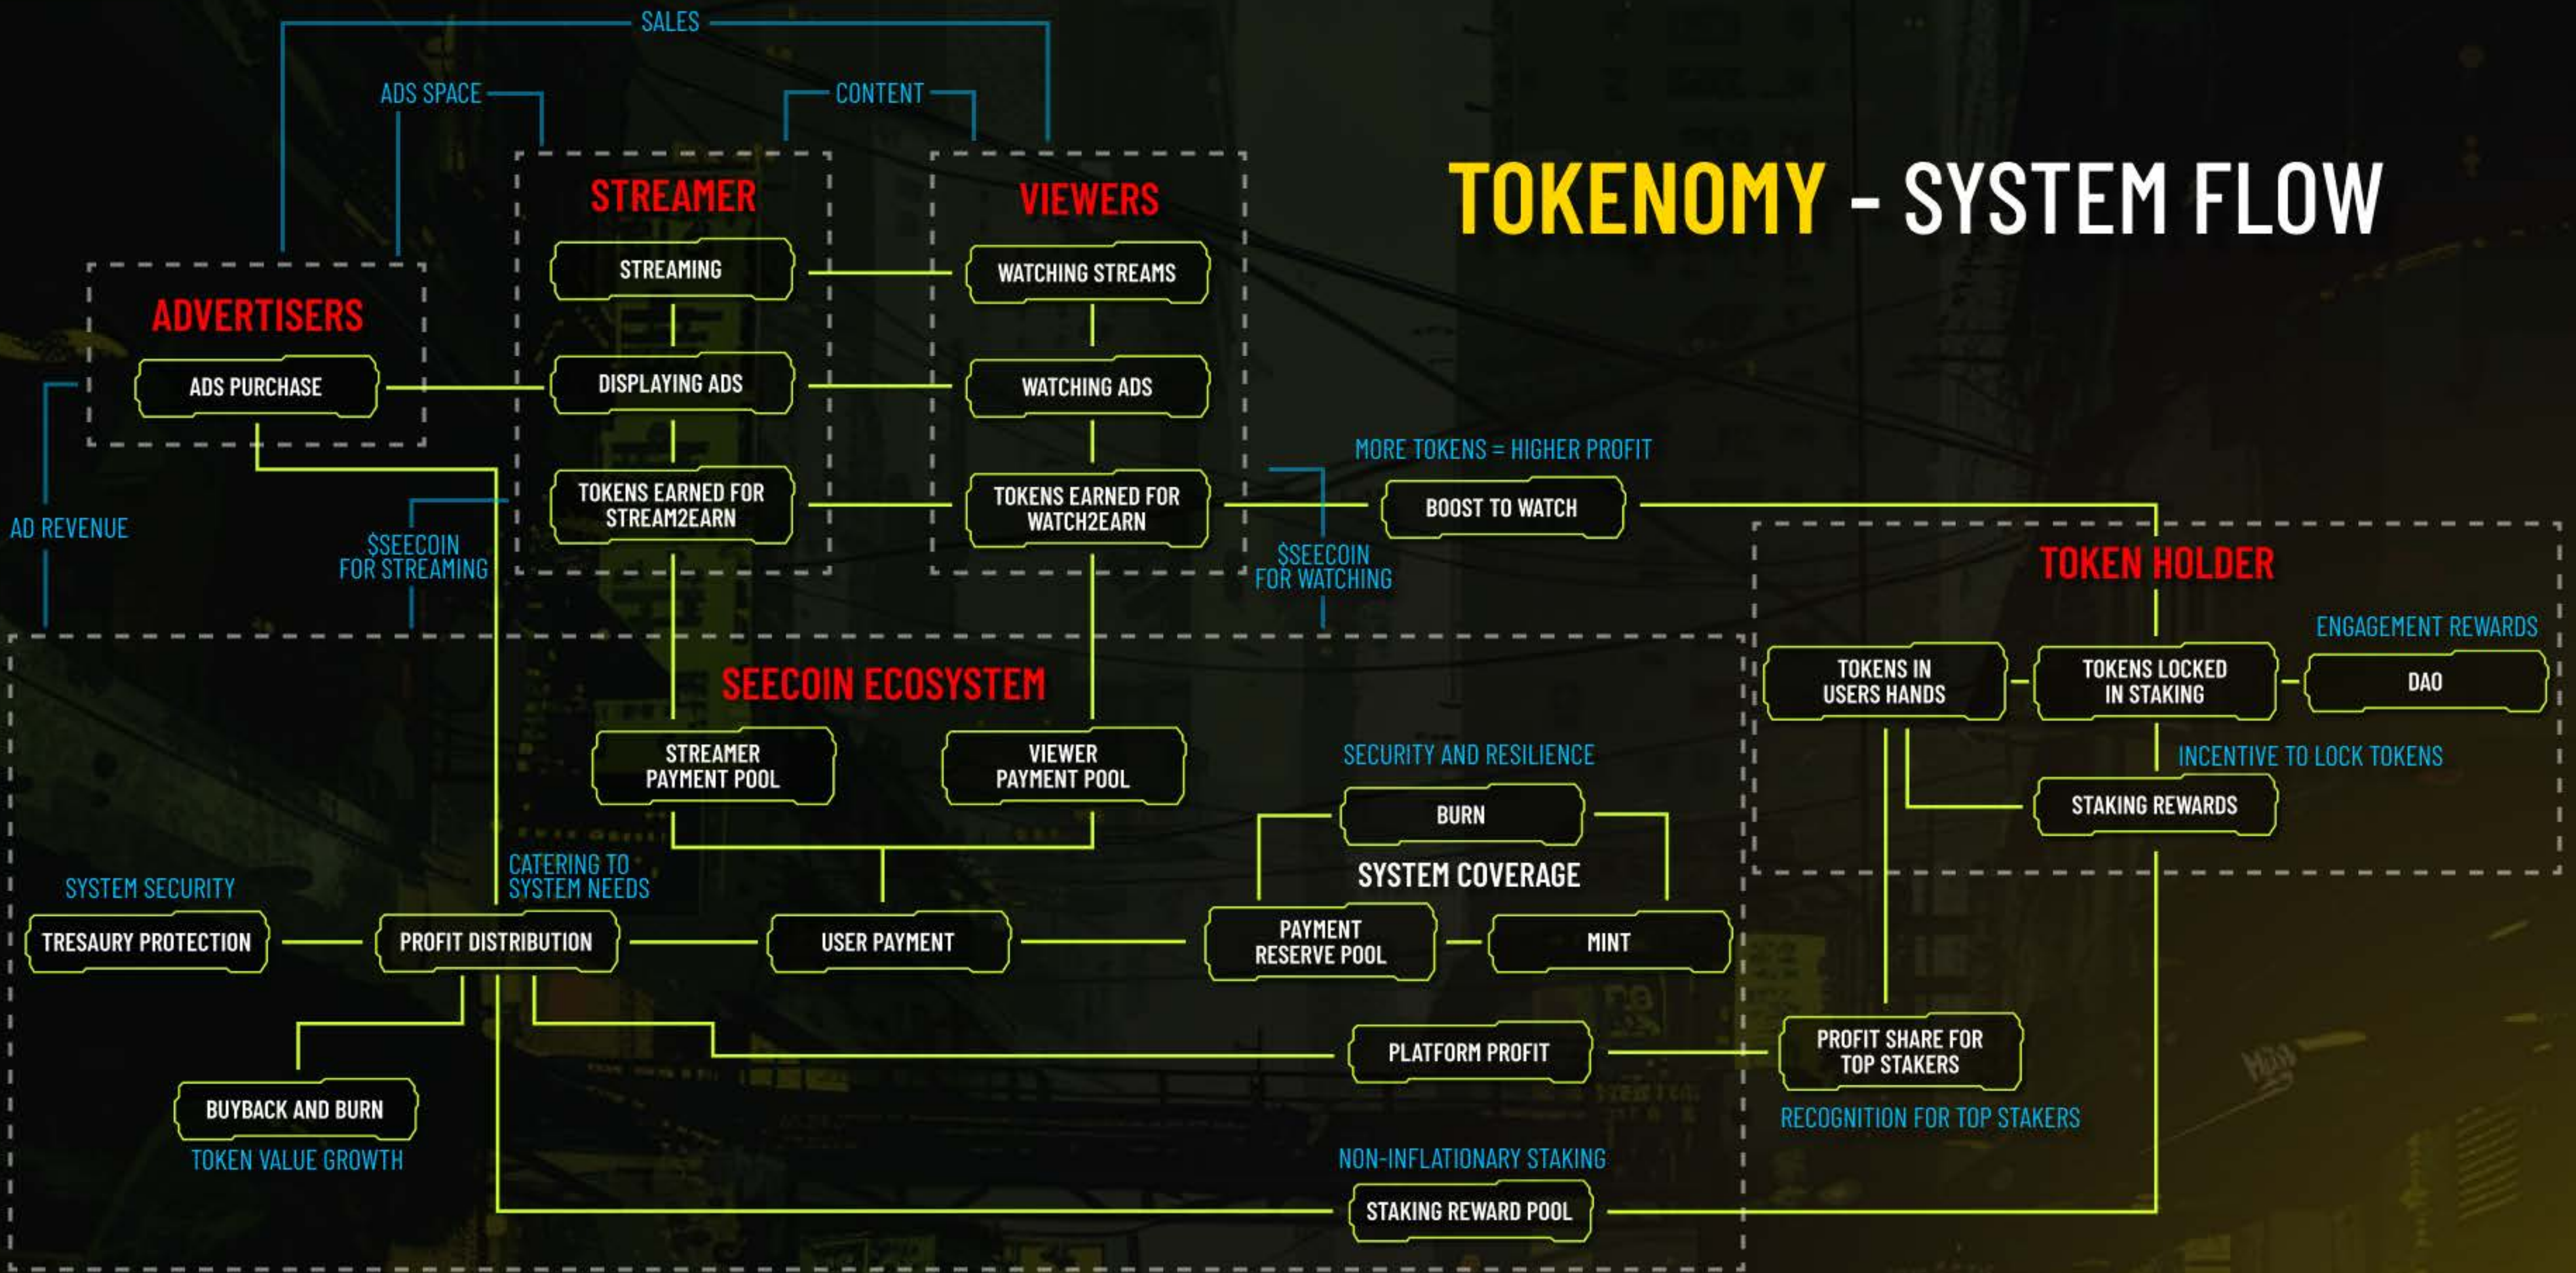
TOKENOMY - SYSTEM FLOW

SALES
ADS SPACE
CONTENT

STREAMER
STREAMING
DISPLAYING ADS
TOKENS EARNED FOR STREAM2EARN

VIEWERS
WATCHING STREAMS
WATCHING ADS
TOKENS EARNED FOR WATCH2EARN

ADVERTISERS
ADS PURCHASE

AD REVENUE
$SEECOIN FOR STREAMING
$SEECOIN FOR WATCHING

MORE TOKENS = HIGHER PROFIT
BOOST TO WATCH

TOKEN HOLDER
ENGAGEMENT REWARDS
TOKENS IN USERS HANDS
TOKENS LOCKED IN STAKING
DAO
INCENTIVE TO LOCK TOKENS
STAKING REWARDS

SEECOIN ECOSYSTEM
STREAMER PAYMENT POOL
VIEWER PAYMENT POOL

SECURITY AND RESILIENCE
BURN
SYSTEM COVERAGE
PAYMENT RESERVE POOL
MINT

SYSTEM SECURITY
TRESAURY PROTECTION
CATERING TO SYSTEM NEEDS
PROFIT DISTRIBUTION
USER PAYMENT

PLATFORM PROFIT
PROFIT SHARE FOR TOP STAKERS
RECOGNITION FOR TOP STAKERS

BUYBACK AND BURN
TOKEN VALUE GROWTH

NON-INFLATIONARY STAKING
STAKING REWARD POOL